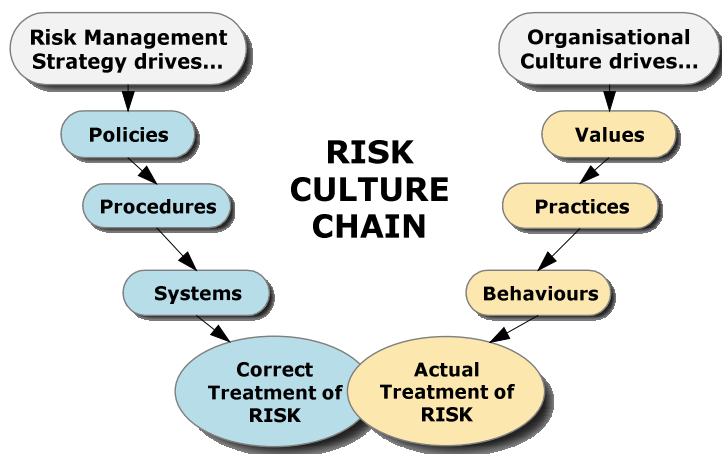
Risk Management Strategy drives...

Policies

Procedures

Systems

Correct Treatment of RISK

RISK CULTURE CHAIN

Organisational Culture drives...

Values

Practices

Behaviours

Actual Treatment of RISK